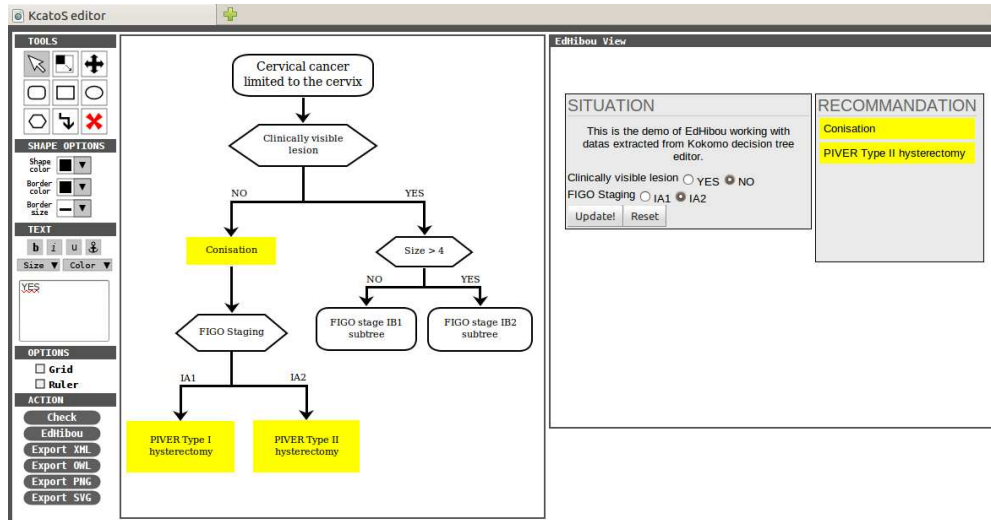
KcatoS editor

TOOLS

SHAPE OPTIONS

Shape color

Border color

Border size

TEXT

b i u

Size ▼ Color ▼

YES

OPTIONS

Grid

Ruler

ACTION

Check

EdHibou

Export XML

Export OWL

Export PNG

Export SVG

Cervical cancer limited to the cervix

Clinically visible lesion

NO

YES

Conisation

Size > 4

NO

YES

FIGO Staging

FIGO stage IB1 subtree

FIGO stage IB2 subtree

IA1

IA2

PIVER Type I hysterectomy

PIVER Type II hysterectomy

EdHibou View

SITUATION

This is the demo of EdHibou working with datas extracted from Kokomo decision tree editor.

Clinically visible lesion YES NO

FIGO Staging IA1 IA2

Update! Reset

RECOMMANDATION

Conisation

PIVER Type II hysterectomy